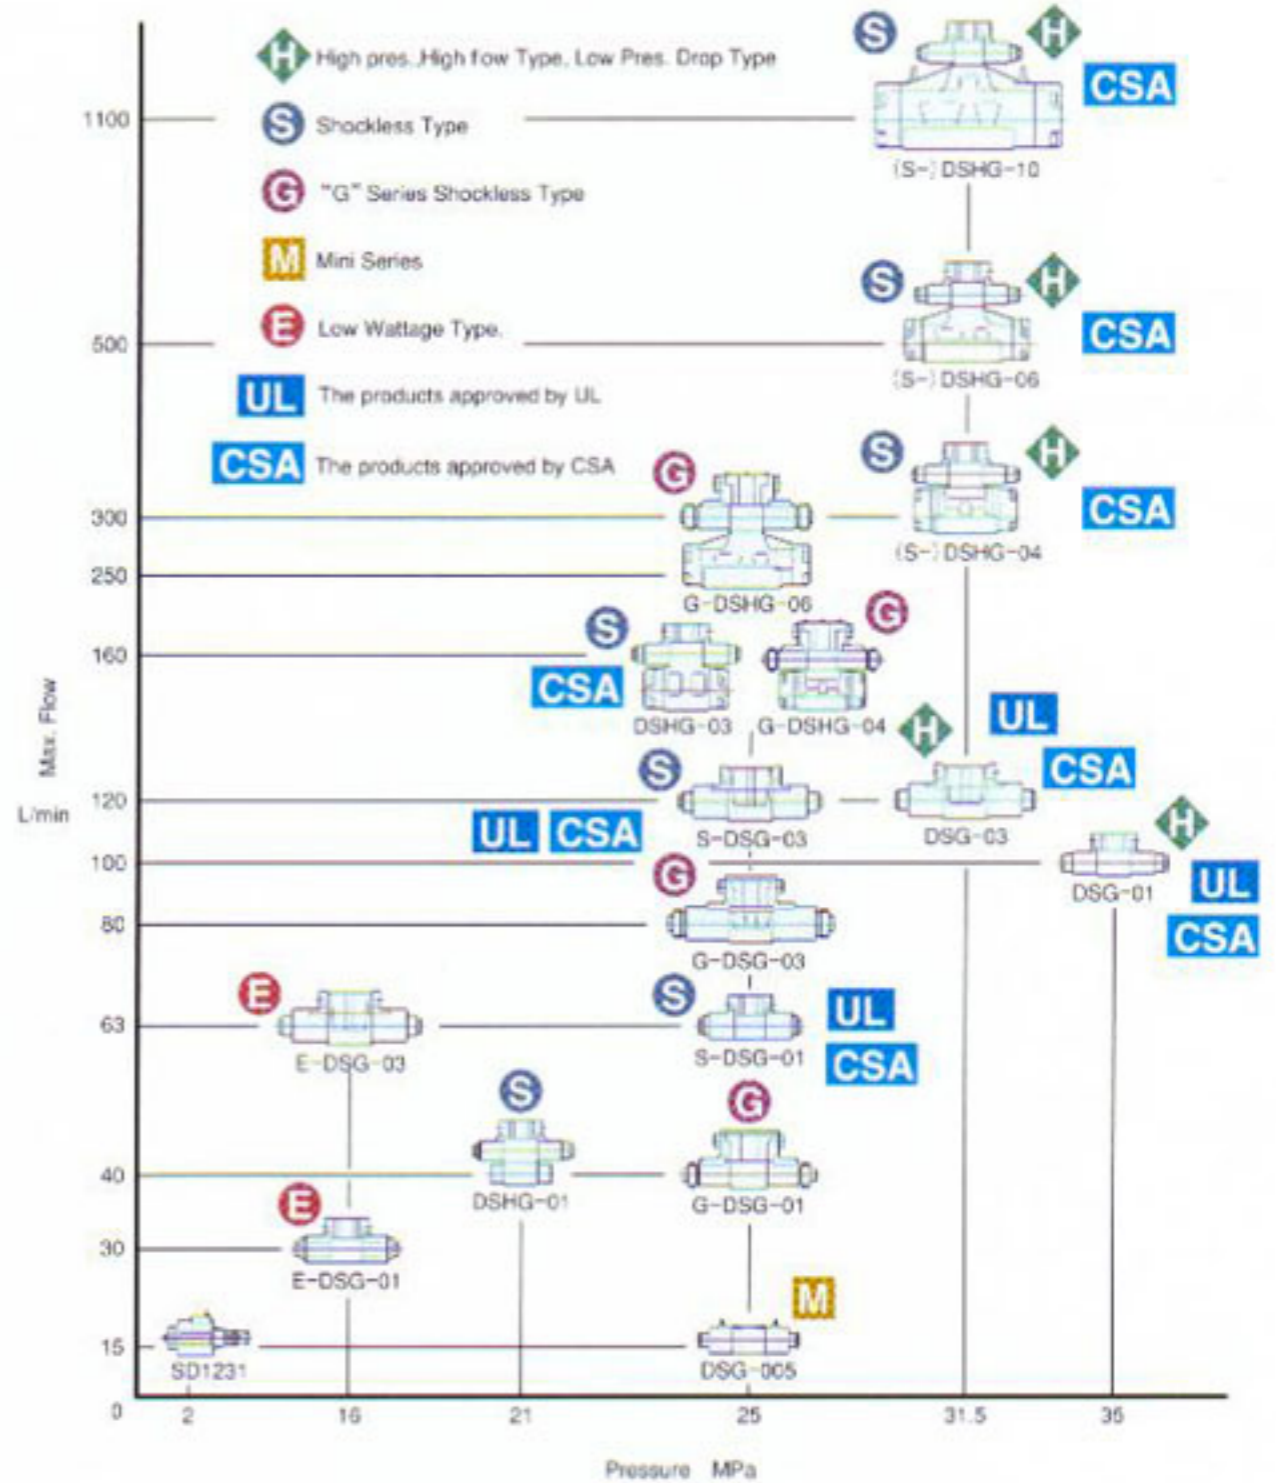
H High pres. High fow Type. Low Pres. Drop Type
S Shockless Type
G "G" Series Shockless Type
M Mini Series
E Low Wattage Type.
UL The products approved by UL
CSA The products approved by CSA

S H CSA
(S-) DSHG-10

S H CSA
(S-) DSHG-06

S H CSA
(S-) DSHG-04

G
G-DSHG-06

S CSA
DSHG-03

G
G-DSHG-04

H UL CSA
DSG-03

S UL CSA
S-DSG-03

H UL CSA
DSG-01

G
G-DSG-03

E
E-DSG-03

S UL CSA
S-DSG-01

S
DSHG-01

G
G-DSG-01

E
E-DSG-01

M
SD1231
DSG-005

Max. Flow
L/min
1100
500
300
250
160
120
100
80
63
40
30
15
0

2
16
21
25
31.5
35
Pressure MPa